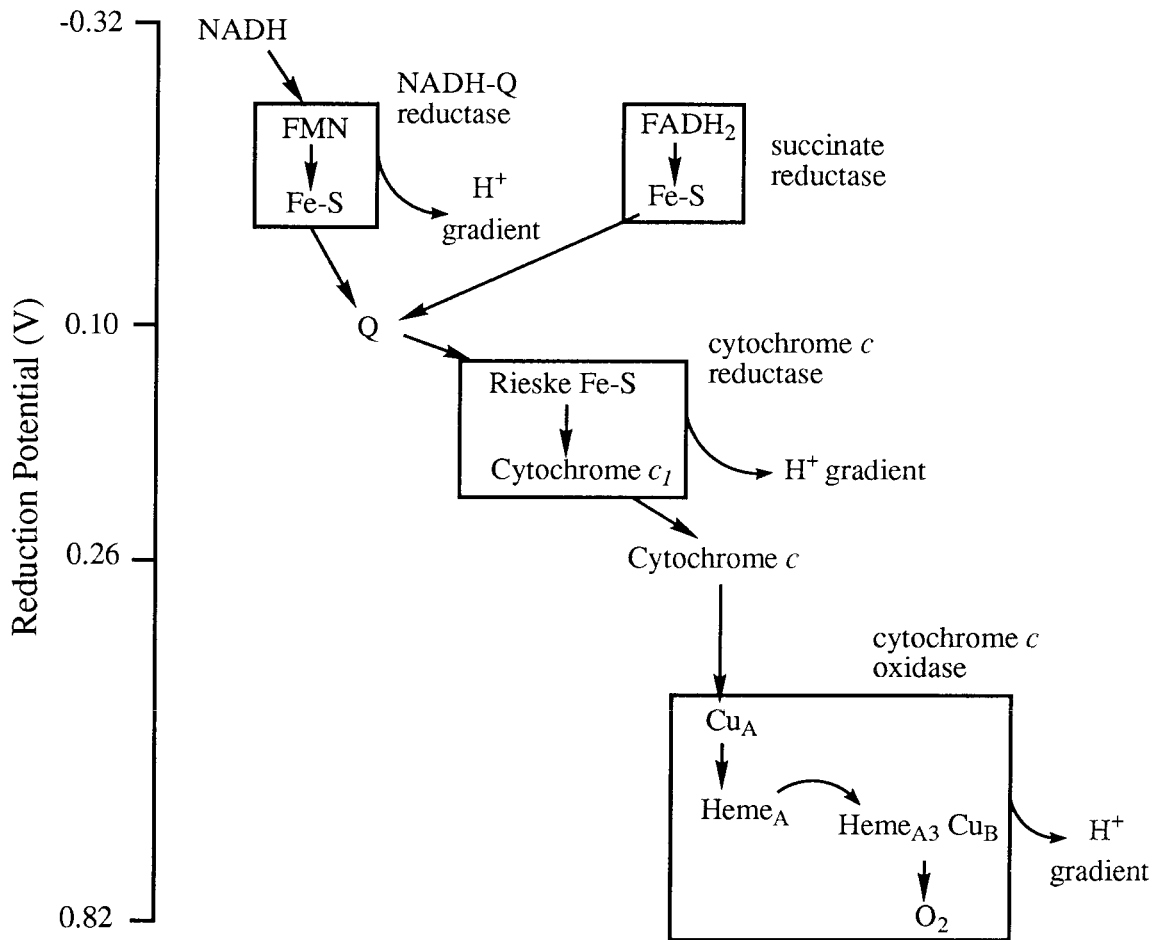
-0.32

NADH

NADH-Q reductase

FMN

Fe-S

$H^+$ gradient

$FADH_2$

Fe-S

succinate reductase

0.10

Q

cytochrome $c$ reductase

Rieske Fe-S

Cytochrome $c_1$

$H^+$ gradient

0.26

Cytochrome $c$

cytochrome $c$ oxidase

$Cu_A$

$Heme_A$

$Heme_{A3}$ $Cu_B$

$O_2$

$H^+$ gradient

0.82

Reduction Potential (V)